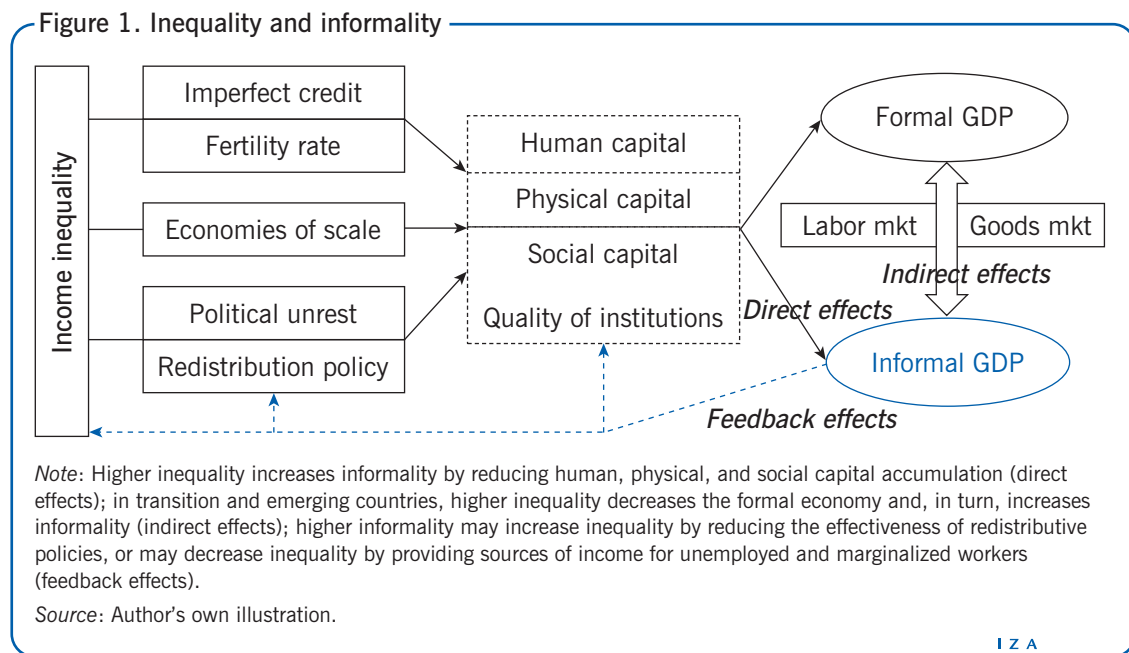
Figure 1. Inequality and informality

Income inequality

Imperfect credit

Fertility rate

Economies of scale

Political unrest

Redistribution policy

Human capital

Physical capital

Social capital

Quality of institutions

Formal GDP

Labor mkt

Goods mkt

Indirect effects

Direct effects

Informal GDP

Feedback effects

*Note*: Higher inequality increases informality by reducing human, physical, and social capital accumulation (direct effects); in transition and emerging countries, higher inequality decreases the formal economy and, in turn, increases informality (indirect effects); higher informality may increase inequality by reducing the effectiveness of redistributive policies, or may decrease inequality by providing sources of income for unemployed and marginalized workers (feedback effects).

*Source*: Author's own illustration.

I Z A